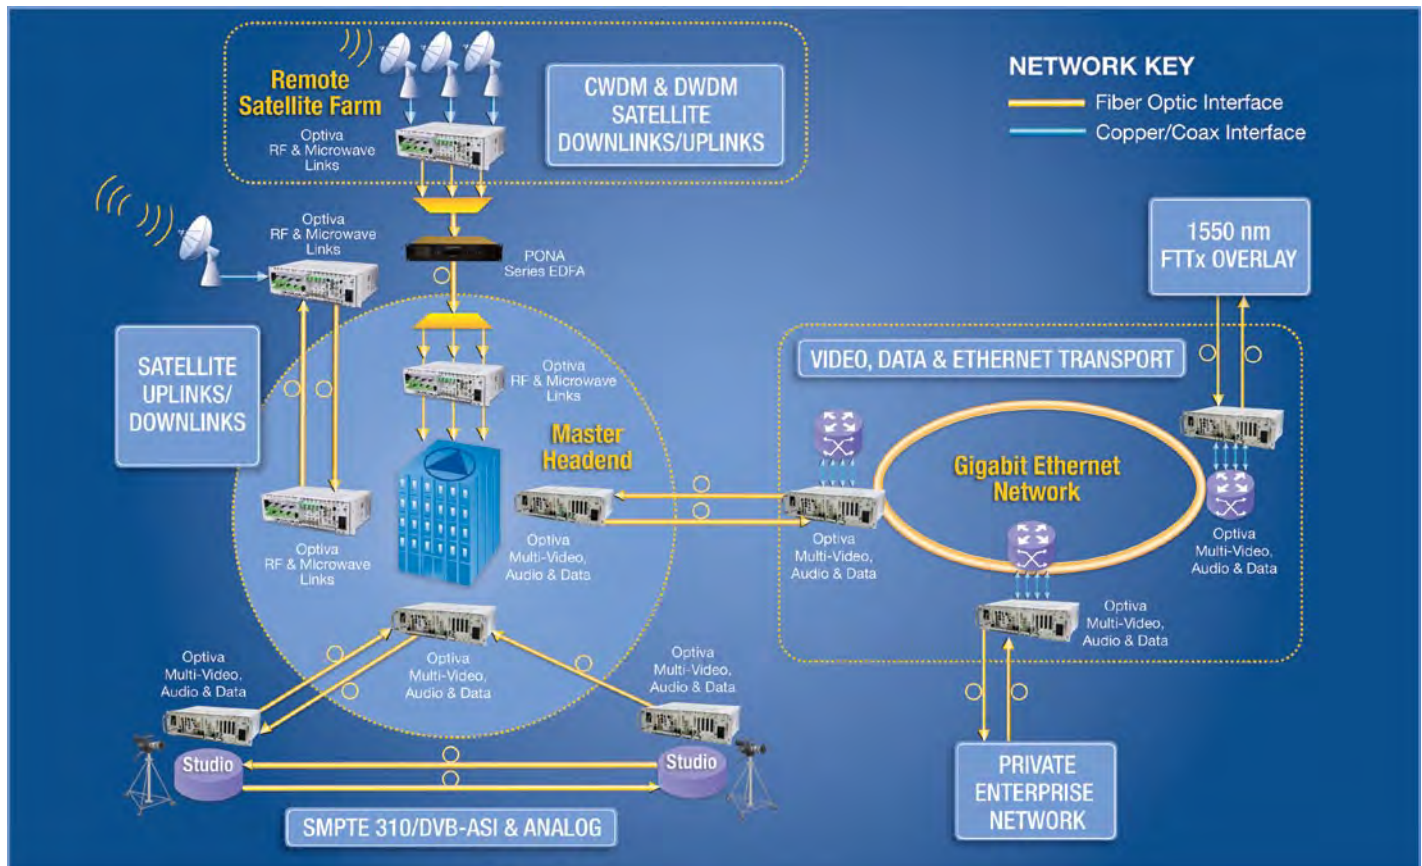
Remote Satellite Farm

Optiva RF & Microwave Links

CWDM & DWDM SATELLITE DOWNLINKS/UPLINKS

NETWORK KEY
Fiber Optic Interface
Copper/Coax Interface

Optiva RF & Microwave Links

PONA Series EDFA

1550 nm FTTx OVERLAY

SATELLITE UPLINKS/ DOWNLINKS

Optiva RF & Microwave Links

VIDEO, DATA & ETHERNET TRANSPORT

Master Headend

Gigabit Ethernet Network

Optiva RF & Microwave Links

Optiva Multi-Video, Audio & Data

Optiva Multi-Video, Audio & Data

Optiva Multi-Video, Audio & Data

Optiva Multi-Video, Audio & Data

Optiva Multi-Video, Audio & Data

Optiva Multi-Video, Audio & Data

Optiva Multi-Video, Audio & Data

Studio

Studio

PRIVATE ENTERPRISE NETWORK

SMPTE 310/DVB-ASI & ANALOG